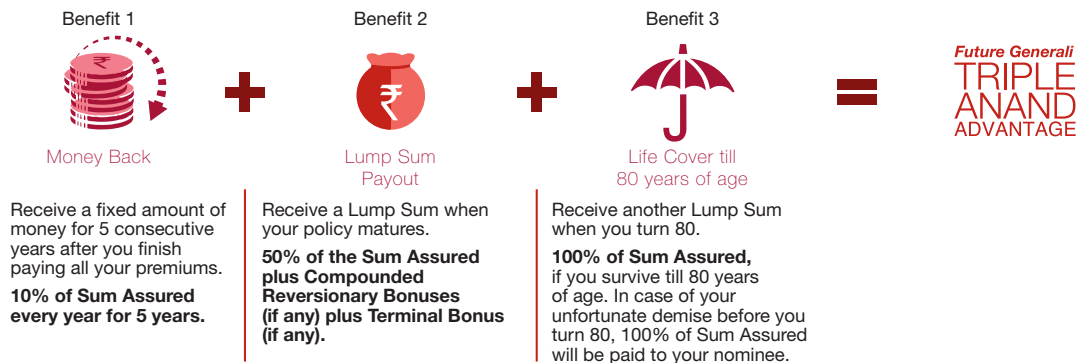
Benefit 1

Money Back

Receive a fixed amount of money for 5 consecutive years after you finish paying all your premiums.

**10% of Sum Assured every year for 5 years.**

Benefit 2

₹

Lump Sum Payout

Receive a Lump Sum when your policy matures.

**50% of the Sum Assured plus Compounded Reversionary Bonuses (if any) plus Terminal Bonus (if any).**

Benefit 3

Life Cover till 80 years of age

Receive another Lump Sum when you turn 80.

**100% of Sum Assured,** if you survive till 80 years of age. In case of your unfortunate demise before you turn 80, 100% of Sum Assured will be paid to your nominee.

Future Generali
TRIPLE ANAND ADVANTAGE